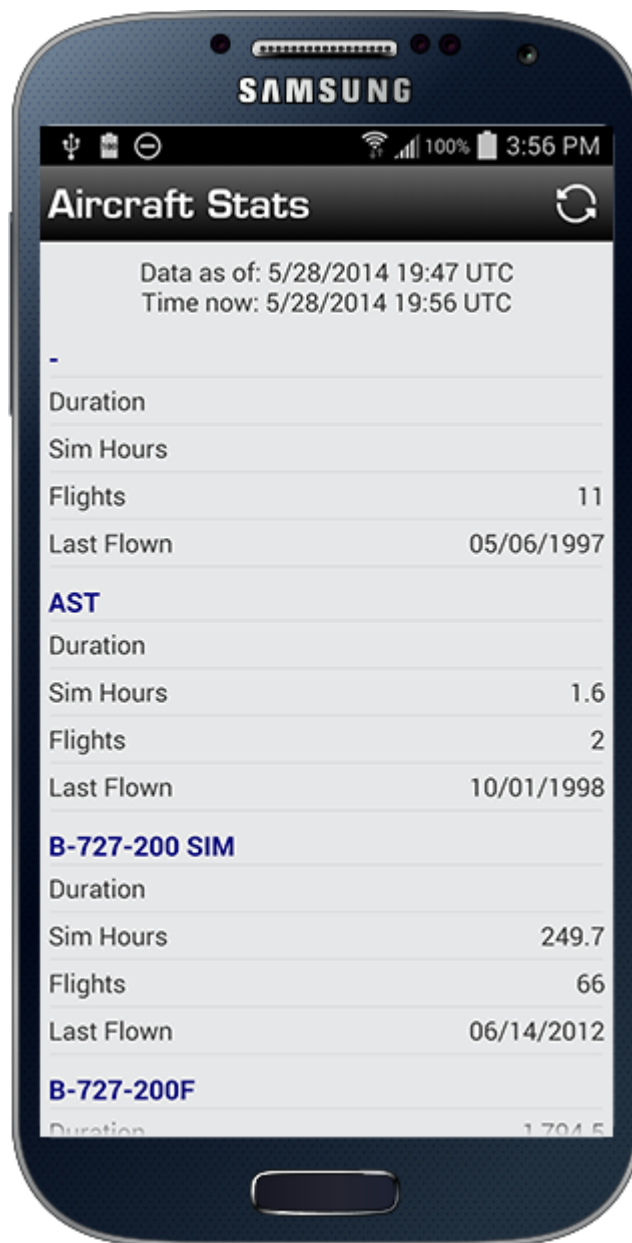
SAMSUNG

100% 3:56 PM

Aircraft Stats

Data as of: 5/28/2014 19:47 UTC
Time now: 5/28/2014 19:56 UTC

-
Duration
Sim Hours
Flights 11
Last Flown 05/06/1997

AST
Duration
Sim Hours 1.6
Flights 2
Last Flown 10/01/1998

B-727-200 SIM
Duration
Sim Hours 249.7
Flights 66
Last Flown 06/14/2012

B-727-200F
Duration 1,794.5